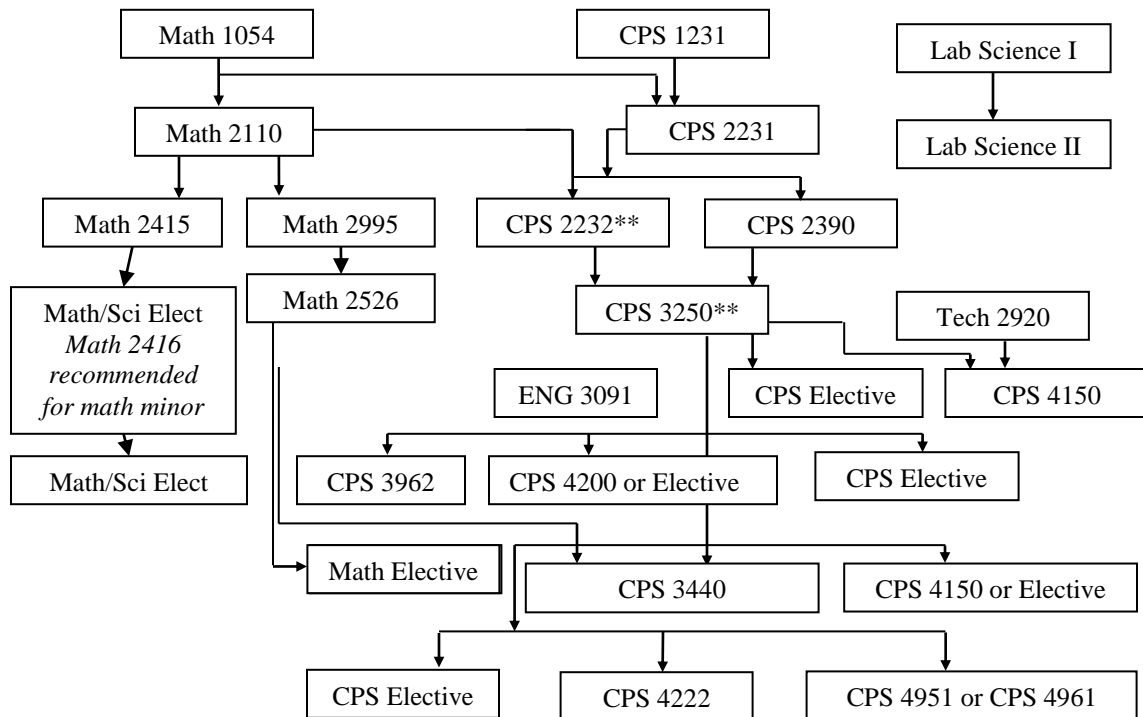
Math 1054

CPS 1231

Lab Science I

Math 2110

CPS 2231

Lab Science II

Math 2415

Math 2995

CPS 2232**

CPS 2390

Math/Sci Elect
*Math 2416 recommended for math minor*

Math 2526

CPS 3250**

Tech 2920

ENG 3091

CPS Elective

CPS 4150

Math/Sci Elect

CPS 3962

CPS 4200 or Elective

CPS Elective

Math Elective

CPS 3440

CPS 4150 or Elective

CPS Elective

CPS 4222

CPS 4951 or CPS 4961